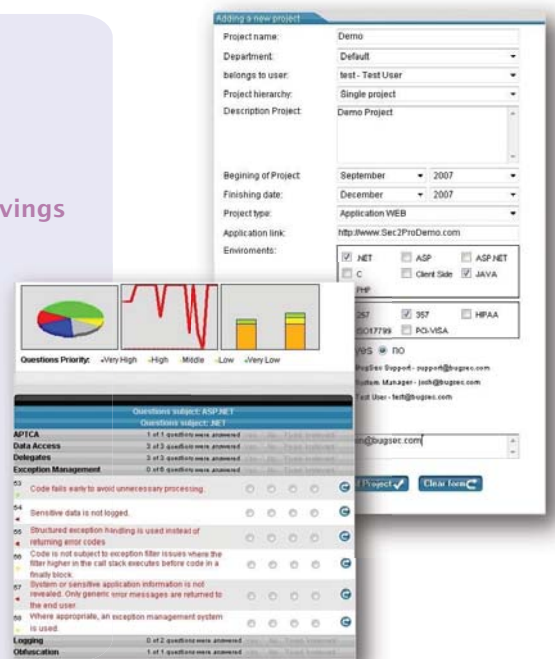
vings

Adding a new project

Project name: Demo

Department: Default

belongs to user: test - Test User

Project hierarchy: Single project

Description Project: Demo Project

Begining of Project: September 2007

Finishing date: December 2007

Project type: Application WEB

Application link: http://www.Sec2ProDemo.com

Enviroments:

.NET ASP ASP.NET

C Client Side JAVA

PHP

257 357 HIPAA

ISO17799 PCI-VISA

yes no

BugSec Support - support@bugsec.com

System Manager - josh@bugsec.com

Test User - test@bugsec.com

in@bugsec.com

Project

Clear form

Questions Priority: Very High High Middle Low Very Low

Questions subject: ASP.NET

Questions subject: .NET

APTCA 1 of 1 questions were answered

Data Access 3 of 3 questions were answered

Delegates 3 of 3 questions were answered

Exception Management 0 of 6 questions were answered

53 Code fails early to avoid unnecessary processing.

54 Sensitive data is not logged.

55 Structured exception handling is used instead of returning error codes

56 Code is not subject to exception filter issues where the filter higher in the call stack executes before code in a finally block.

57 System or sensitive application information is not revealed. Only generic error messages are returned to the end user.

58 Where appropriate, an exception management system is used.

Logging 0 of 2 questions were answered

Obfuscation 1 of 1 questions were answered